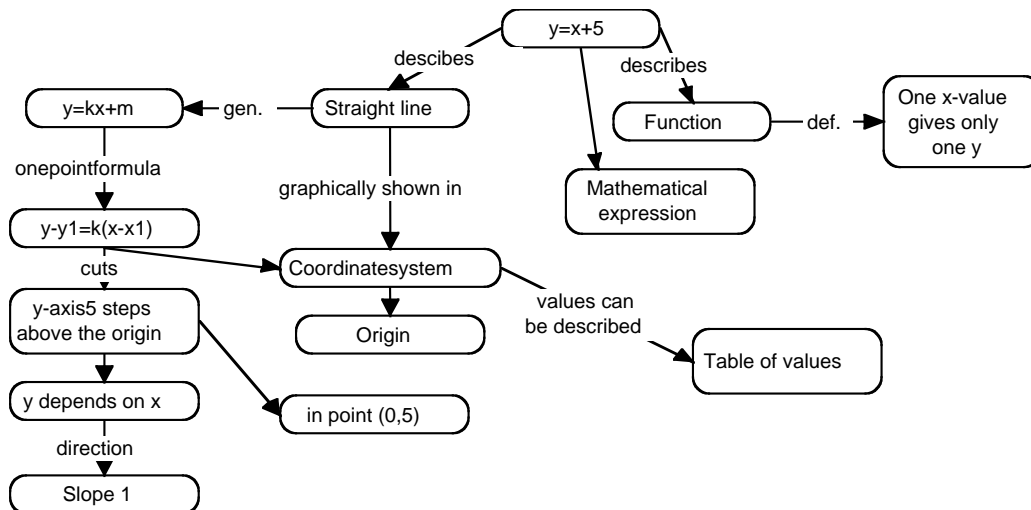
y=x+5

descibes

describes

y=kx+m

gen.

Straight line

Function

def.

One x-value gives only one y

onepointformula

graphically shown in

Mathematical expression

y-y1=k(x-x1)

cuts

Coordinatesystem

y-axis5 steps above the origin

values can be described

Origin

Table of values

y depends on x

in point (0,5)

direction

Slope 1